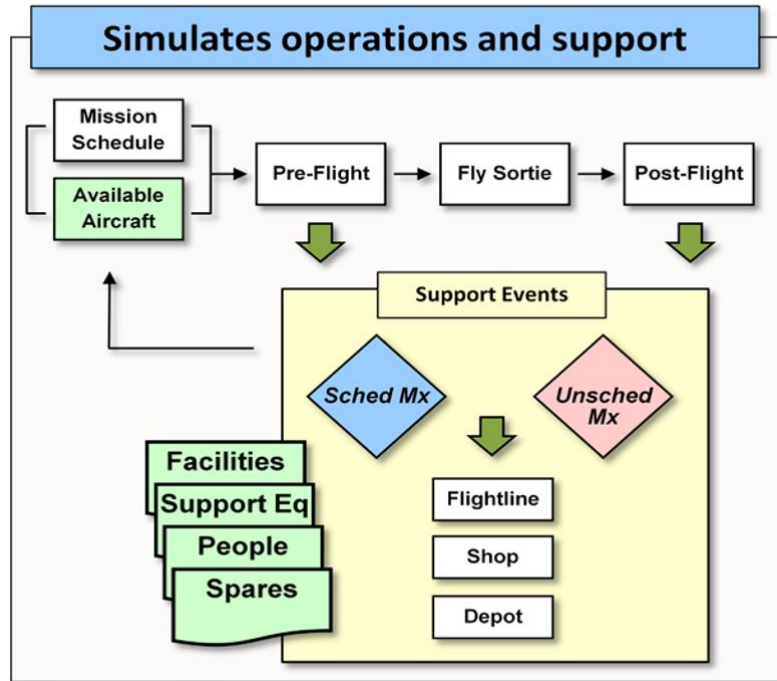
Simulates operations and support

Mission Schedule

Available Aircraft

Pre-Flight

Fly Sortie

Post-Flight

Support Events

Sched Mx

Unsched Mx

Facilities

Support Eq

People

Spares

Flightline

Shop

Depot